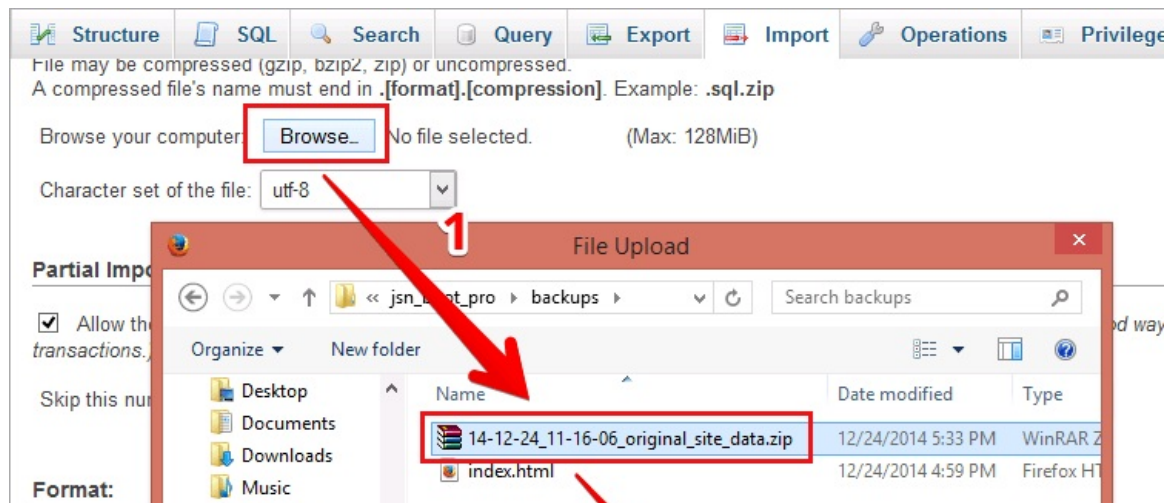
Structure SQL Search Query Export Import Operations Privilege

File may be compressed (gzip, bzip2, zip) or uncompressed.
A compressed file's name must end in **.[format].[compression]**. Example: **.sql.zip**

Browse your computer: Browse... No file selected. (Max: 128MiB)

Character set of the file: utf-8

1

File Upload

Partial Impo

Allow th
transactions.

Skip this nu

Format:

« jsn_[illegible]t_pro › backups ›

Search backups

Organize ▾ New folder

Desktop
Documents
Downloads
Music

| Name | Date modified | Type |
|---|---|---|
| 14-12-24_11-16-06_original_site_data.zip | 12/24/2014 5:33 PM | WinRAR Z |
| index.html | 12/24/2014 4:59 PM | Firefox HT |

d way